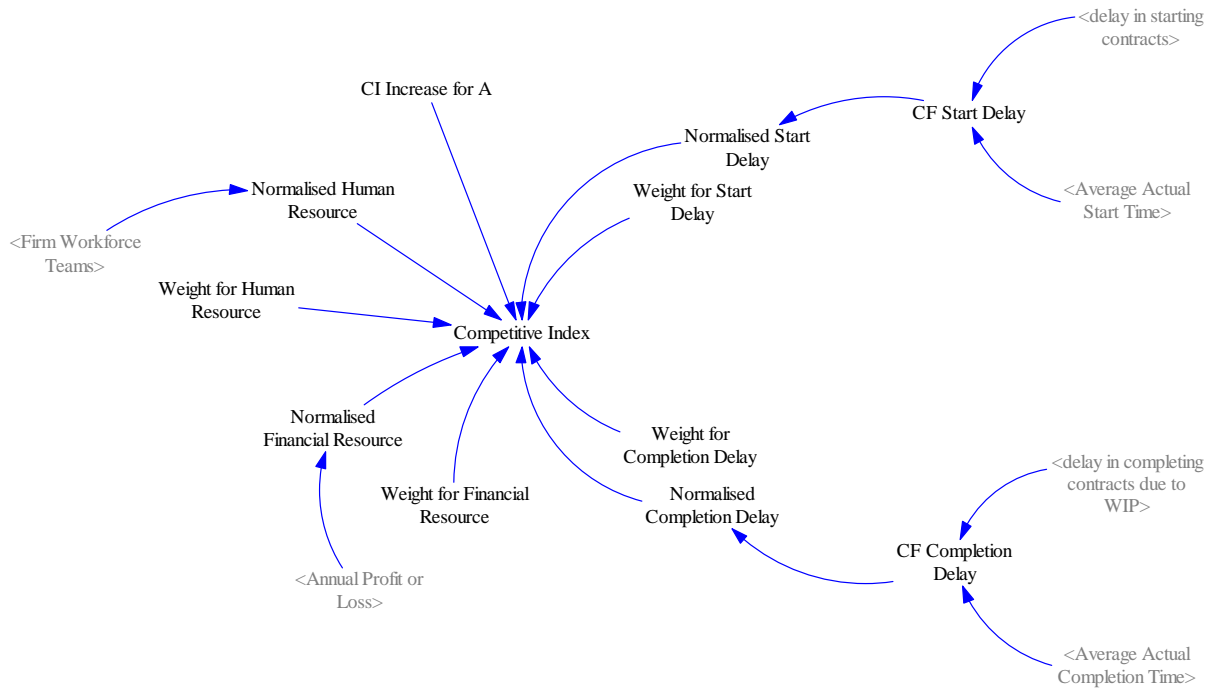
<delay in starting contracts>

CI Increase for A

CF Start Delay

Normalised Start Delay

Normalised Human Resource

Weight for Start Delay

<Average Actual Start Time>

<Firm Workforce Teams>

Weight for Human Resource

Competitive Index

Normalised Financial Resource

Weight for Completion Delay

<delay in completing contracts due to WIP>

Normalised Completion Delay

Weight for Financial Resource

CF Completion Delay

<Annual Profit or Loss>

<Average Actual Completion Time>